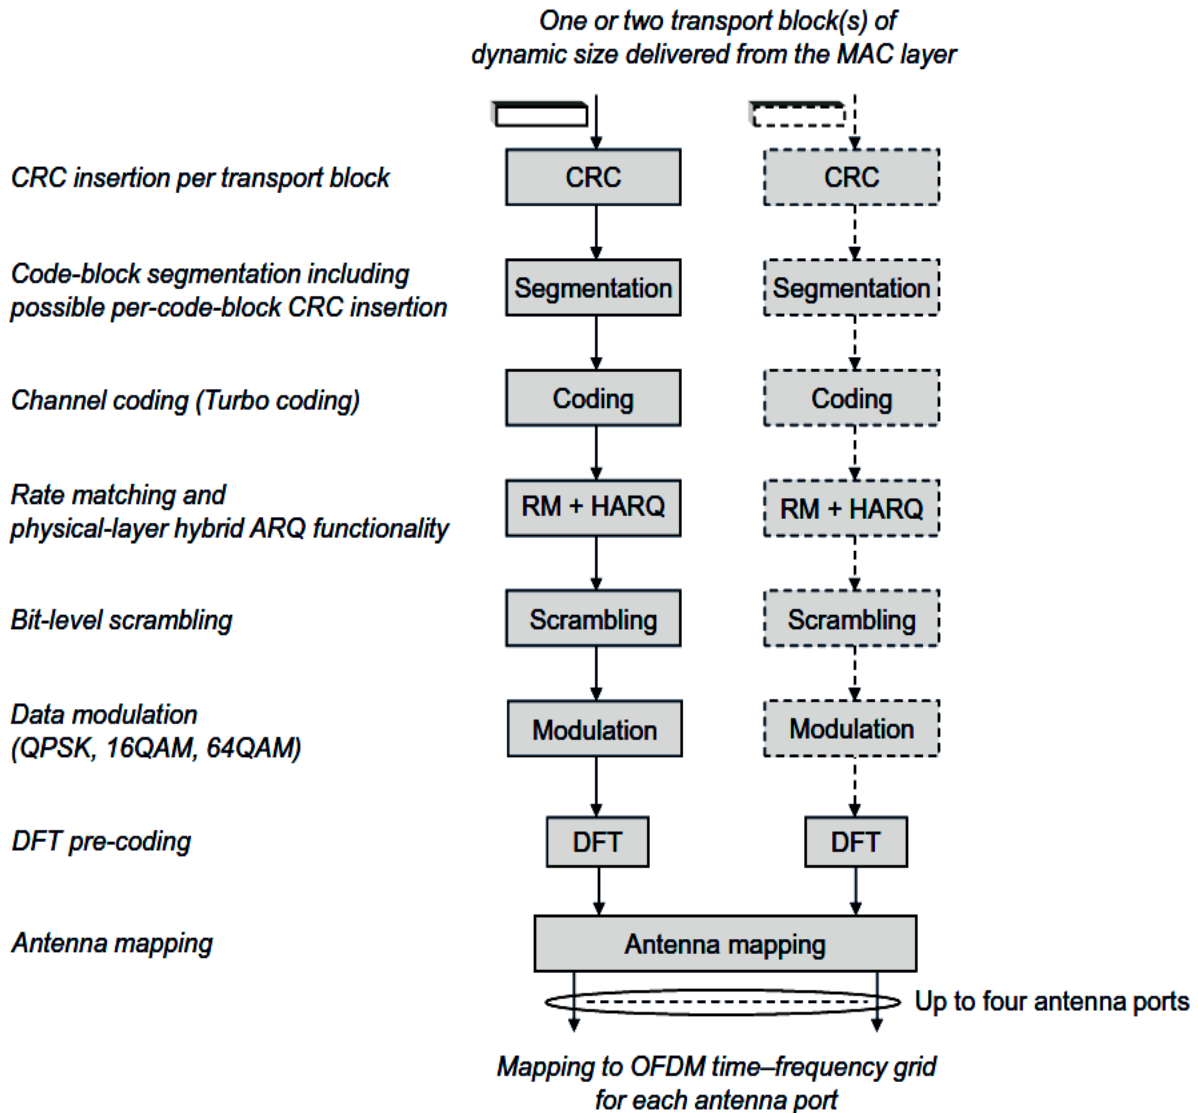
One or two transport block(s) of dynamic size delivered from the MAC layer

CRC insertion per transport block

CRC

CRC

Code-block segmentation including possible per-code-block CRC insertion

Segmentation

Segmentation

Channel coding (Turbo coding)

Coding

Coding

Rate matching and physical-layer hybrid ARQ functionality

RM + HARQ

RM + HARQ

Bit-level scrambling

Scrambling

Scrambling

Data modulation (QPSK, 16QAM, 64QAM)

Modulation

Modulation

DFT pre-coding

DFT

DFT

Antenna mapping

Antenna mapping

Up to four antenna ports

Mapping to OFDM time–frequency grid for each antenna port